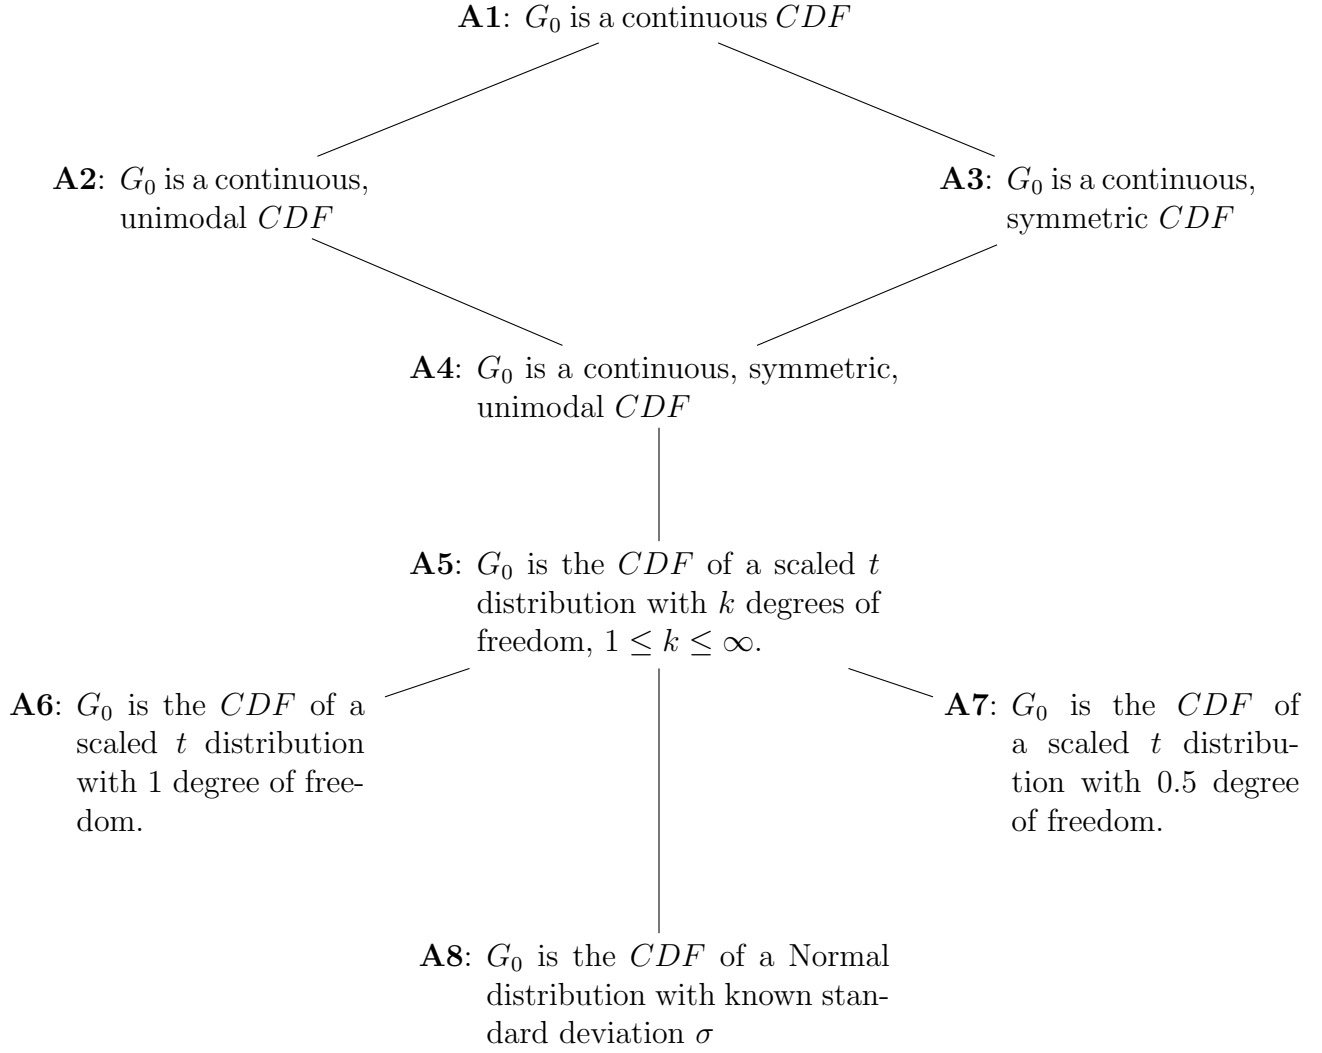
**A1**: $G_0$ is a continuous $CDF$

**A2**: $G_0$ is a continuous, unimodal $CDF$

**A3**: $G_0$ is a continuous, symmetric $CDF$

**A4**: $G_0$ is a continuous, symmetric, unimodal $CDF$

**A5**: $G_0$ is the $CDF$ of a scaled $t$ distribution with $k$ degrees of freedom, $1 \leq k \leq \infty$.

**A6**: $G_0$ is the $CDF$ of a scaled $t$ distribution with 1 degree of freedom.

**A7**: $G_0$ is the $CDF$ of a scaled $t$ distribution with 0.5 degree of freedom.

**A8**: $G_0$ is the $CDF$ of a Normal distribution with known standard deviation $\sigma$